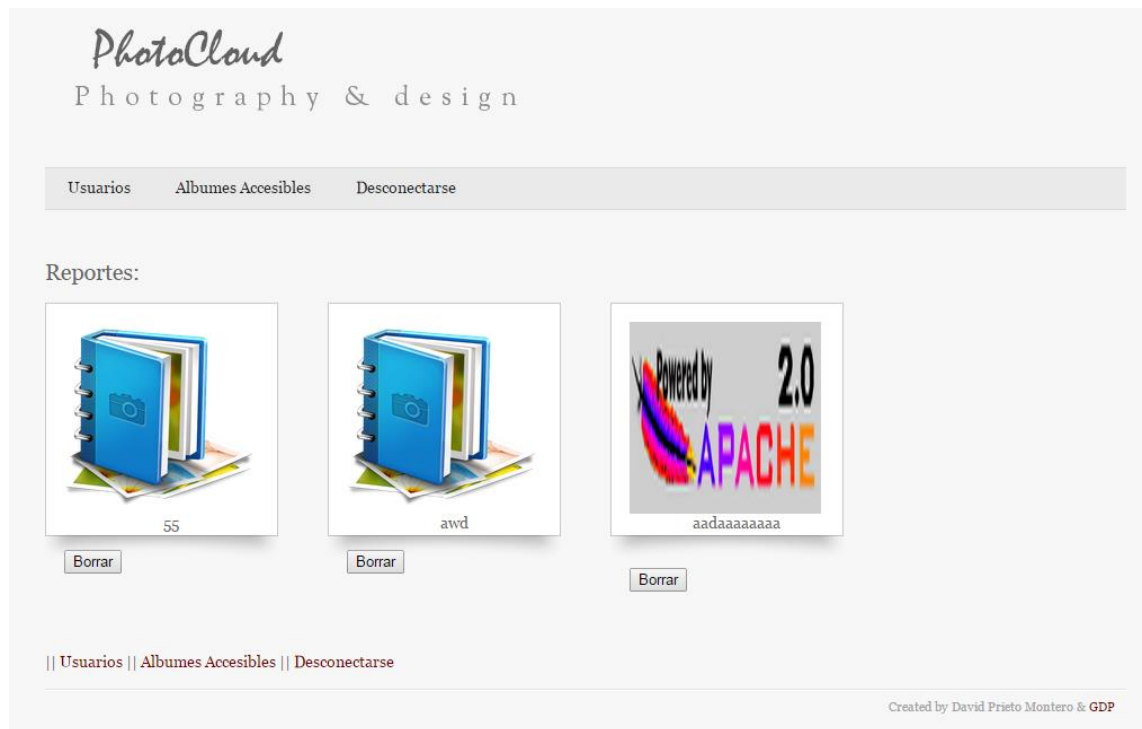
PhotoCloud
Photography & design

Usuarios Albumes Accesibles Desconectarse

Reportes:

55
Borrar

awd
Borrar

Powered by 2.0 APACHE
aadaaaaaaaa
Borrar

|| Usuarios || Albumes Accesibles || Desconectarse

Created by David Prieto Montero & GDP